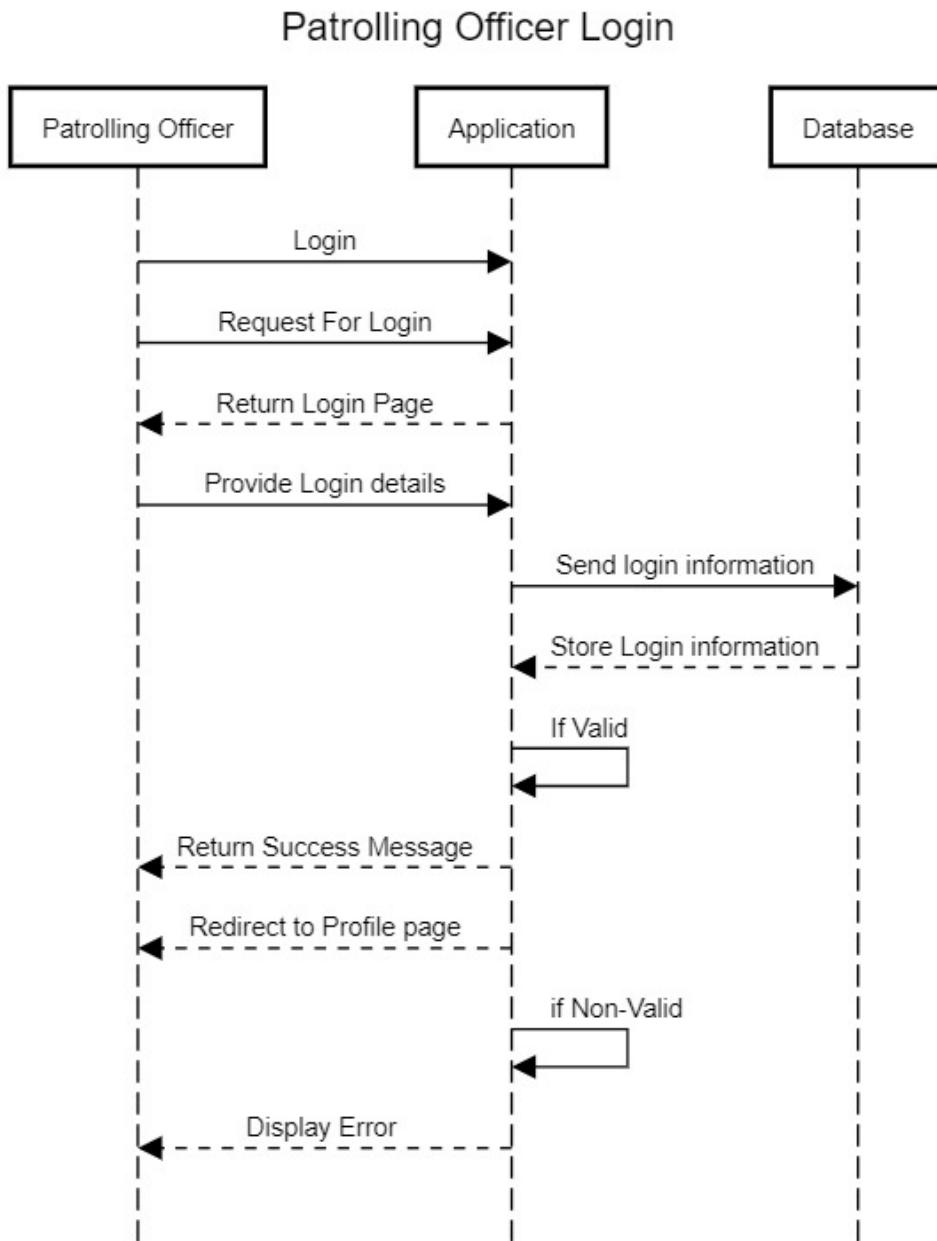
Patrolling Officer Login

Patrolling Officer

Application

Database

Login

Request For Login

Return Login Page

Provide Login details

Send login information

Store Login information

If Valid

Return Success Message

Redirect to Profile page

if Non-Valid

Display Error